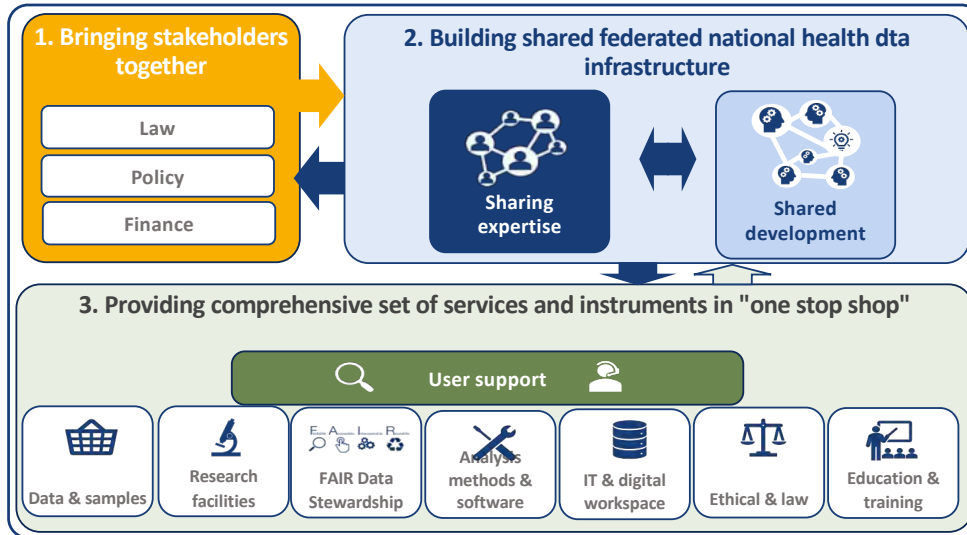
1. Bringing stakeholders together

Law

Policy

Finance

2. Building shared federated national health dta infrastructure

Sharing expertise

Shared development

3. Providing comprehensive set of services and instruments in "one stop shop"

User support

Data & samples

Research facilities

F A I R

FAIR Data Stewardship

Analysis methods & software

IT & digital workspace

Ethical & law

Education & training